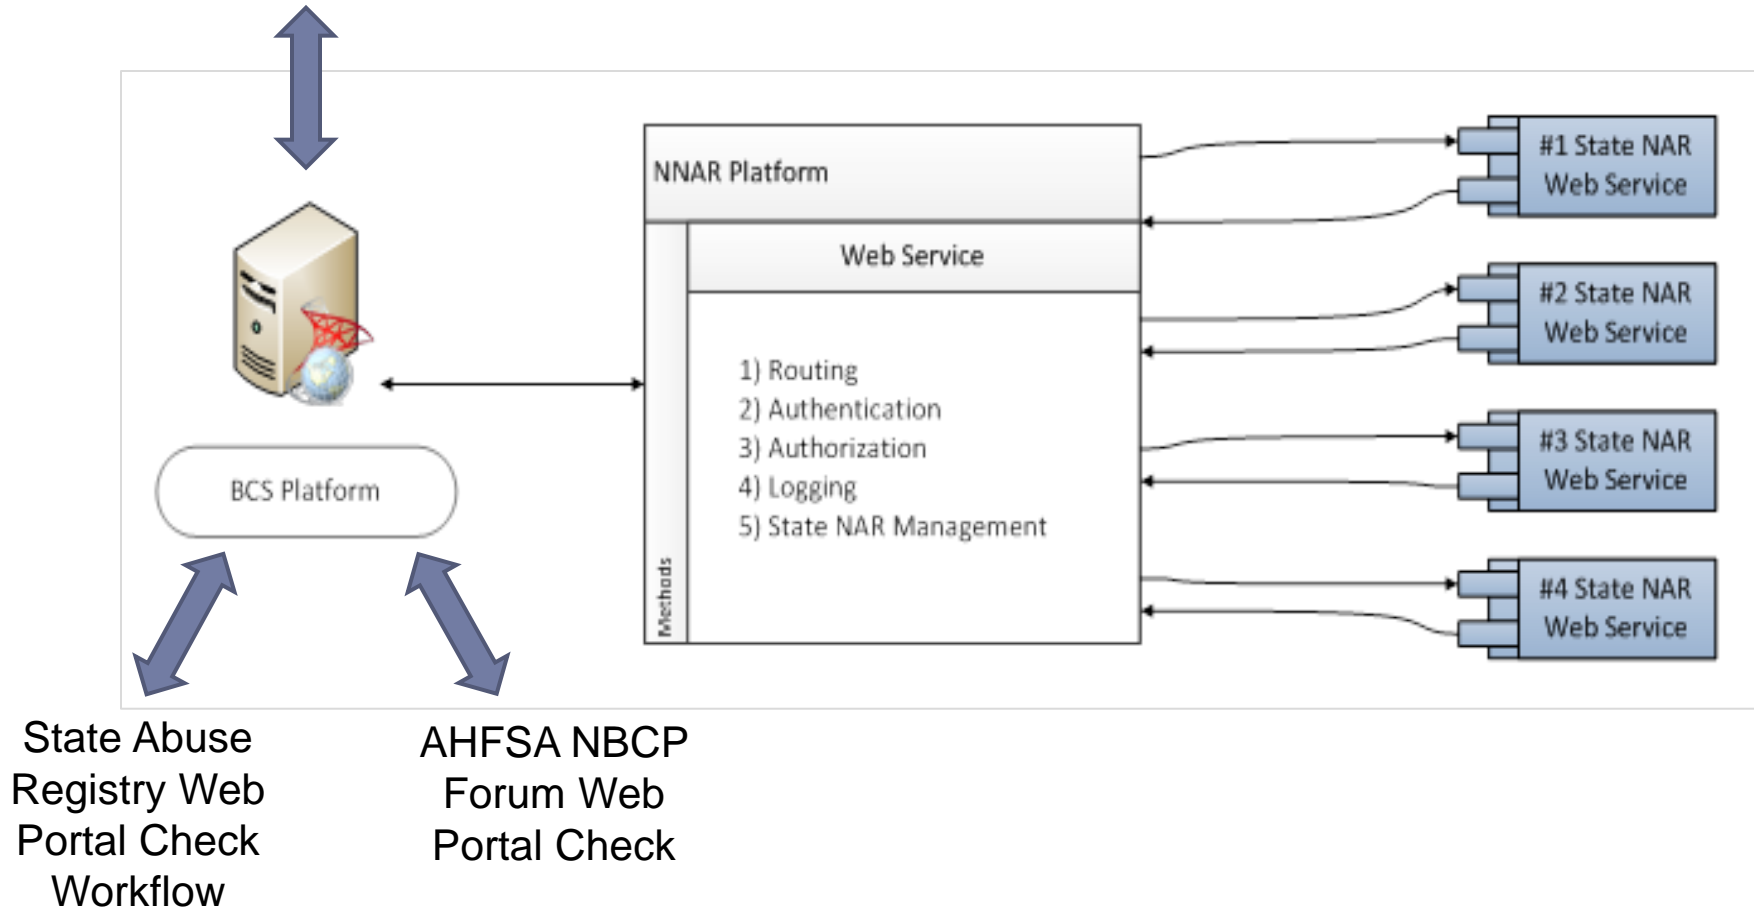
NNAR Platform

Web Service

Methods

1) Routing
2) Authentication
3) Authorization
4) Logging
5) State NAR Management

#1 State NAR Web Service

#2 State NAR Web Service

#3 State NAR Web Service

#4 State NAR Web Service

BCS Platform

State Abuse Registry Web Portal Check Workflow

AHFSA NBCP Forum Web Portal Check